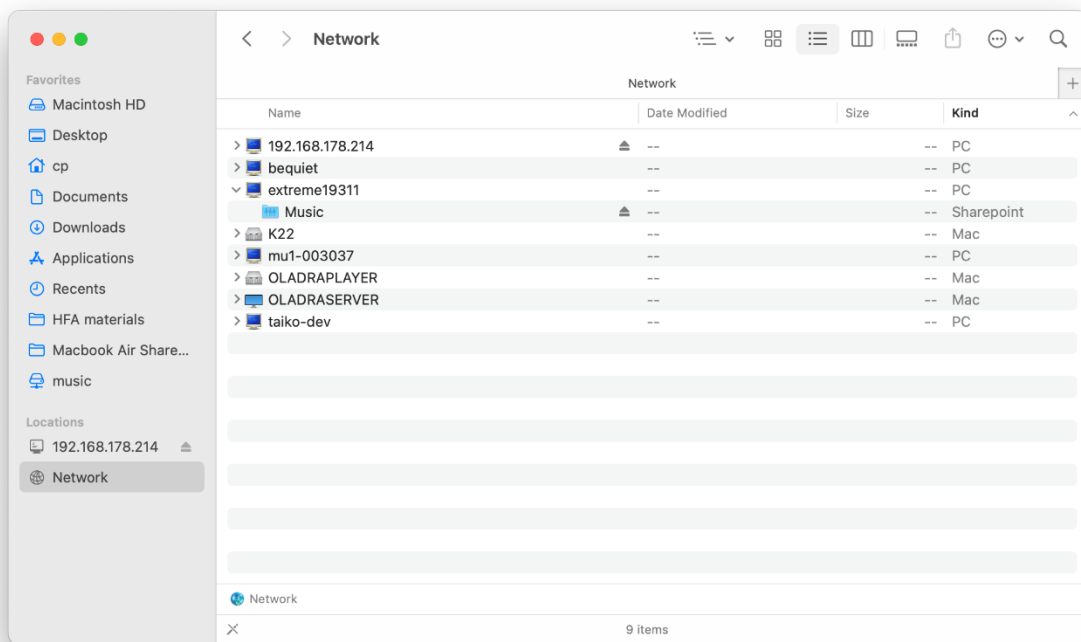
Favorites
Macintosh HD
Desktop
cp
Documents
Downloads
Applications
Recents
HFA materials
Macbook Air Share...
music

Locations
192.168.178.214
Network

Network

Network

| Name | Date Modified | Size | Kind |
|---|---|---|---|
| 192.168.178.214 | -- | -- | PC |
| bequiet | -- | -- | PC |
| extreme19311 | -- | -- | PC |
| Music | -- | -- | Sharepoint |
| K22 | -- | -- | Mac |
| mu1-003037 | -- | -- | PC |
| OLADRAPLAYER | -- | -- | Mac |
| OLADRASERVER | -- | -- | Mac |
| taiko-dev | -- | -- | PC |

Network

9 items